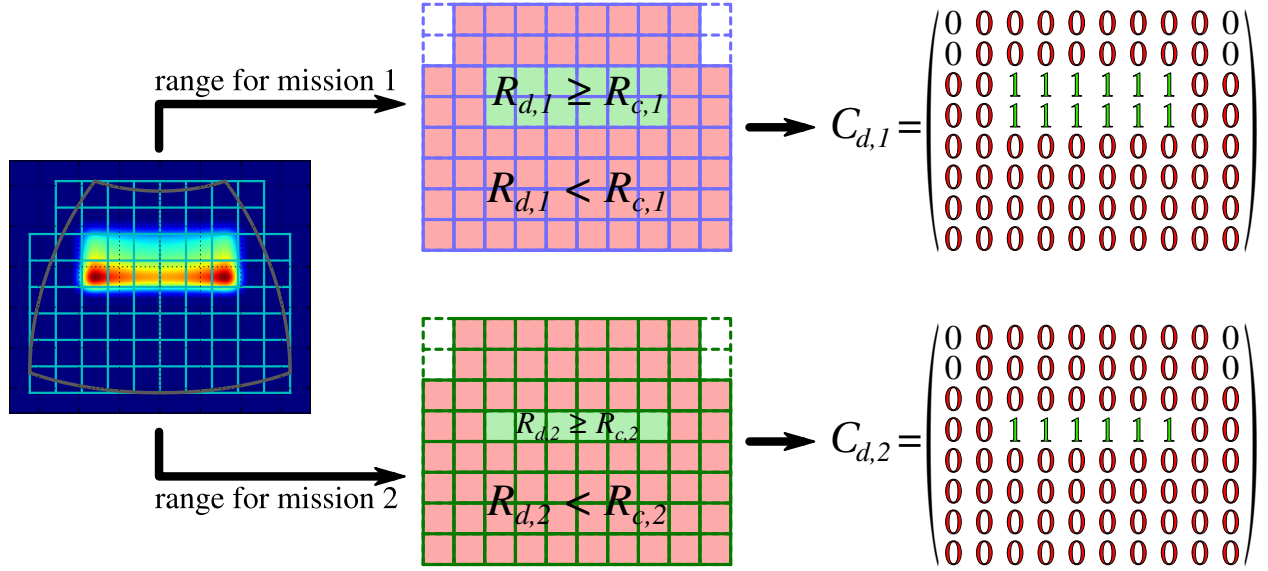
range for mission 1

$R_{d,1} \geq R_{c,1}$

$R_{d,1} < R_{c,1}$

$C_{d,1} = \begin{pmatrix} 0&0&0&0&0&0&0&0&0&0 \\ 0&0&0&0&0&0&0&0&0&0 \\ 0&0&1&1&1&1&1&1&0&0 \\ 0&0&1&1&1&1&1&1&0&0 \\ 0&0&0&0&0&0&0&0&0&0 \\ 0&0&0&0&0&0&0&0&0&0 \\ 0&0&0&0&0&0&0&0&0&0 \\ 0&0&0&0&0&0&0&0&0&0 \end{pmatrix}$

range for mission 2

$R_{d,2} \geq R_{c,2}$

$R_{d,2} < R_{c,2}$

$C_{d,2} = \begin{pmatrix} 0&0&0&0&0&0&0&0&0&0 \\ 0&0&0&0&0&0&0&0&0&0 \\ 0&0&0&0&0&0&0&0&0&0 \\ 0&0&1&1&1&1&1&1&0&0 \\ 0&0&0&0&0&0&0&0&0&0 \\ 0&0&0&0&0&0&0&0&0&0 \\ 0&0&0&0&0&0&0&0&0&0 \\ 0&0&0&0&0&0&0&0&0&0 \end{pmatrix}$